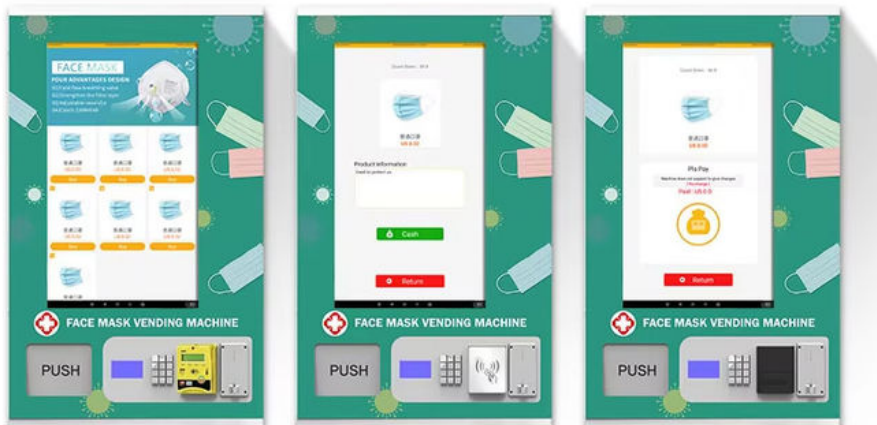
FACE MASK
FOUR ADVANTAGES DESIGN

Buy
Buy
Buy
Buy
Buy
Buy

FACE MASK VENDING MACHINE

PUSH

Product Information

Cash

Return

FACE MASK VENDING MACHINE

PUSH

Pls Pay

Return

FACE MASK VENDING MACHINE

PUSH